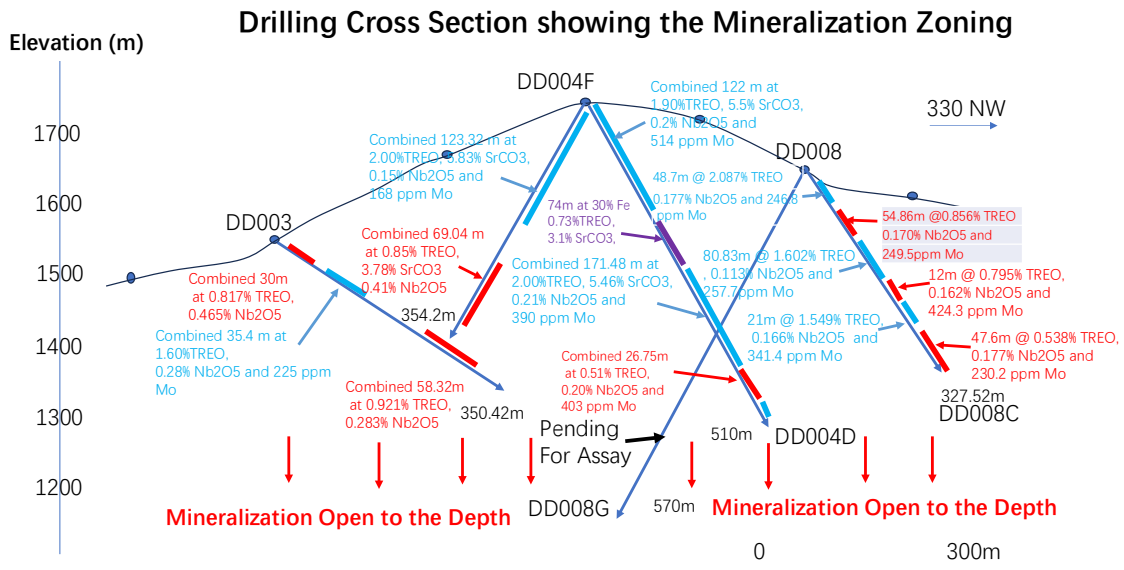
Drilling Cross Section showing the Mineralization Zoning

Elevation (m)

1700

1600

1500

1400

1300

1200

DD004F

Combined 122 m at 1.90%TREO, 5.5% SrCO3, 0.2% Nb2O5 and 514 ppm Mo

330 NW

Combined 123.32 m at 2.00%TREO, 5.83% SrCO3, 0.15% Nb2O5 and 168 ppm Mo

DD008

48.7m @ 2.087% TREO 0.177% Nb2O5 and 246.8 ppm Mo

DD003

74m at 30% Fe 0.73%TREO, 3.1% SrCO3,

54.86m @0.856% TREO 0.170% Nb2O5 and 249.5ppm Mo

Combined 69.04 m at 0.85% TREO, 3.78% SrCO3 0.41% Nb2O5

80.83m @ 1.602% TREO , 0.113% Nb2O5 and 257.7ppm Mo

Combined 30m at 0.817% TREO, 0.465% Nb2O5

Combined 171.48 m at 2.00%TREO, 5.46% SrCO3, 0.21% Nb2O5 and 390 ppm Mo

12m @ 0.795% TREO, 0.162% Nb2O5 and 424.3 ppm Mo

354.2m

Combined 35.4 m at 1.60%TREO, 0.28% Nb2O5 and 225 ppm Mo

21m @ 1.549% TREO, 0.166% Nb2O5 and 341.4 ppm Mo

47.6m @ 0.538% TREO, 0.177% Nb2O5 and 230.2 ppm Mo

Combined 26.75m at 0.51% TREO, 0.20% Nb2O5 and 403 ppm Mo

Combined 58.32m at 0.921% TREO, 0.283% Nb2O5

350.42m

327.52m

DD008C

Pending For Assay

510m

DD004D

DD008G

570m

Mineralization Open to the Depth

Mineralization Open to the Depth

0

300m